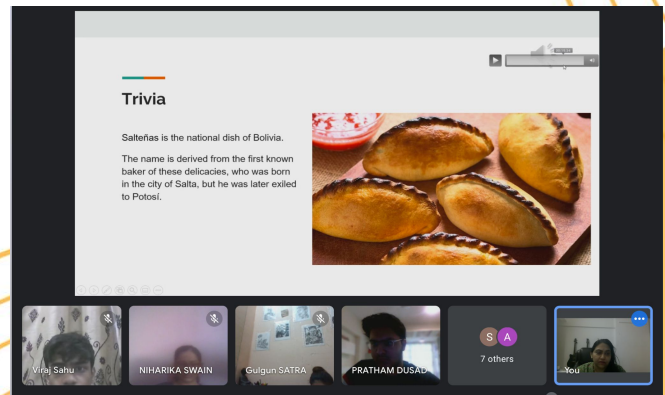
Trivia

Salteñas is the national dish of Bolivia.

The name is derived from the first known baker of these delicacies, who was born in the city of Salta, but he was later exiled to Potosí.

Viraj Sahu

NIHARIKA SWAIN

Gulgun SATRA

PRATHAM DUSAD

S A

7 others

You